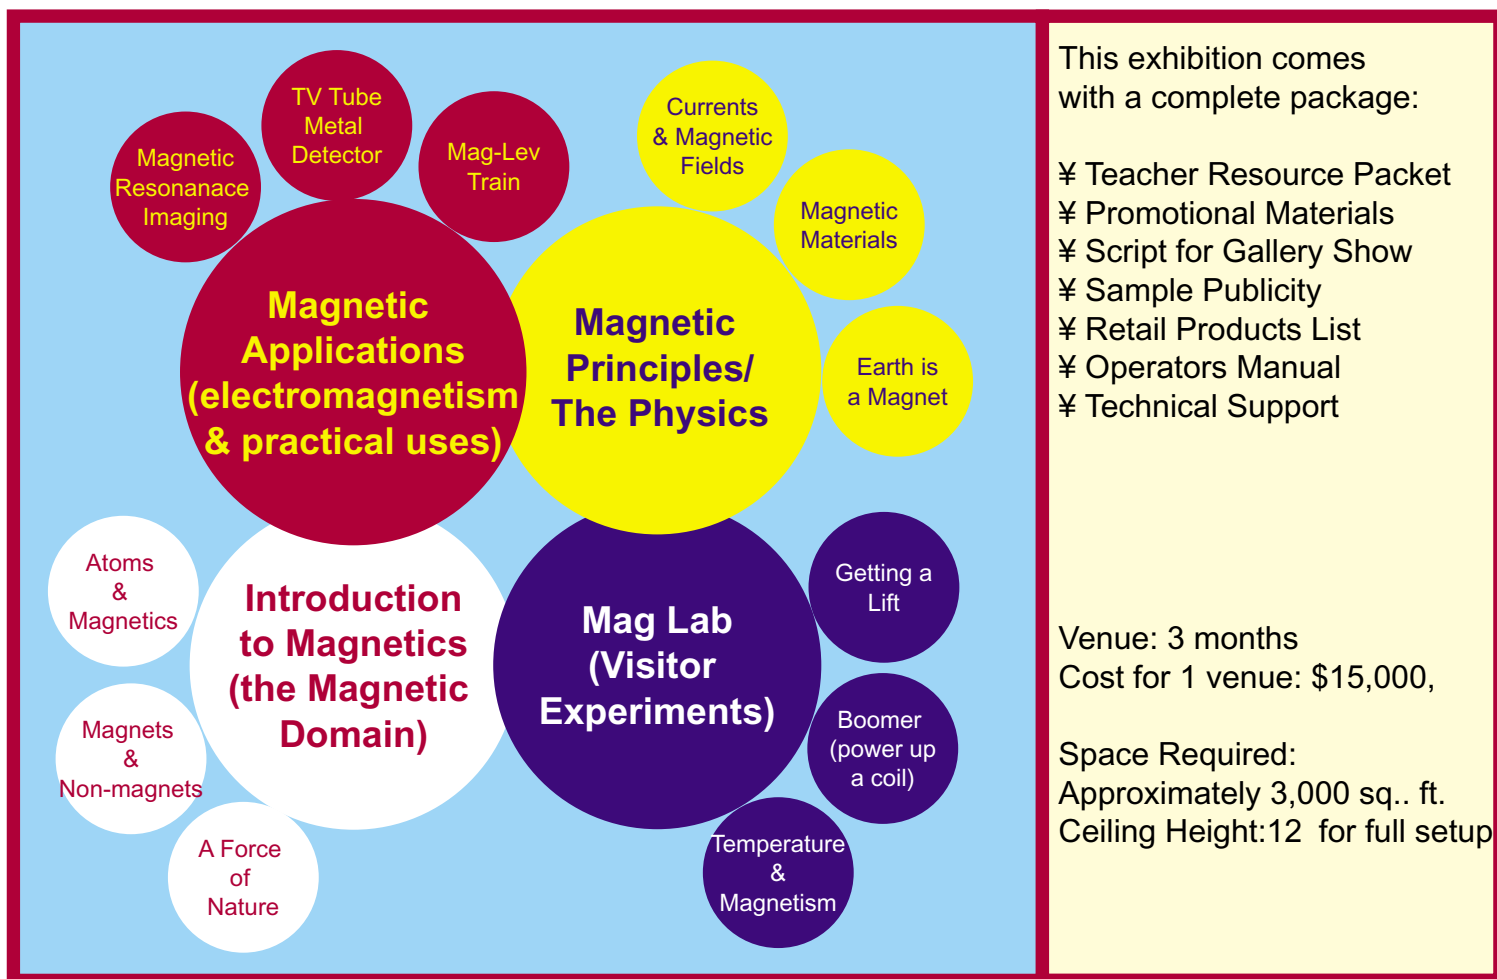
Magnetic Resonanace Imaging

TV Tube Metal Detector

Mag-Lev Train

Currents & Magnetic Fields

Magnetic Materials

Earth is a Magnet

Magnetic Applications (electromagnetism & practical uses)

Magnetic Principles/ The Physics

Atoms & Magnetics

Magnets & Non-magnets

A Force of Nature

Introduction to Magnetics (the Magnetic Domain)

Mag Lab (Visitor Experiments)

Getting a Lift

Boomer (power up a coil)

Temperature & Magnetism

This exhibition comes with a complete package:

¥ Teacher Resource Packet
¥ Promotional Materials
¥ Script for Gallery Show
¥ Sample Publicity
¥ Retail Products List
¥ Operators Manual
¥ Technical Support

Venue: 3 months
Cost for 1 venue: $15,000,

Space Required:
Approximately 3,000 sq.. ft.
Ceiling Height:12 for full setup